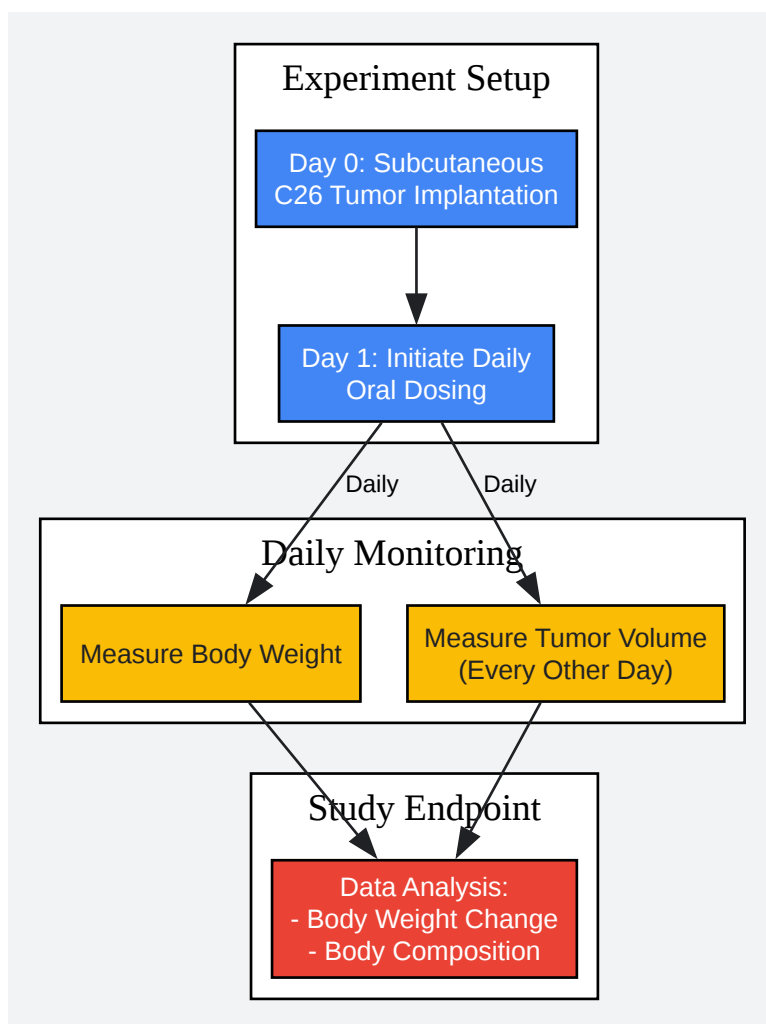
Experiment Setup

Day 0: Subcutaneous C26 Tumor Implantation

Day 1: Initiate Daily Oral Dosing

Daily

Daily

Daily Monitoring

Measure Body Weight

Measure Tumor Volume (Every Other Day)

Study Endpoint

Data Analysis:
- Body Weight Change
- Body Composition